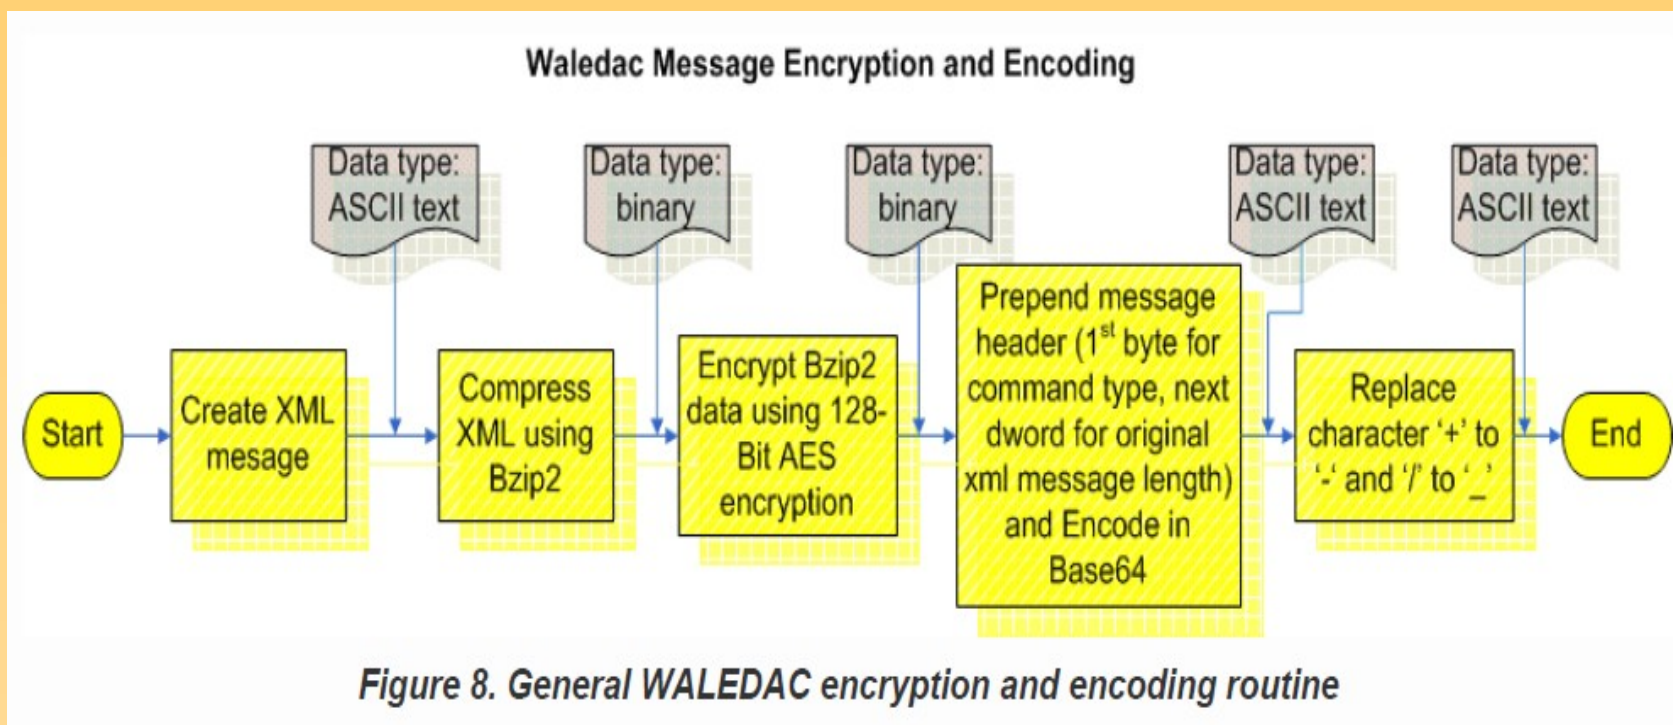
Waledac Message Encryption and Encoding

Data type: ASCII text

Data type: binary

Data type: binary

Data type: ASCII text

Data type: ASCII text

Start

Create XML mesage

Compress XML using Bzip2

Encrypt Bzip2 data using 128-Bit AES encryption

Prepend message header ($1^{st}$ byte for command type, next dword for original xml message length) and Encode in Base64

Replace character '+' to '-' and '/' to '_'

End

Figure 8. General WALEDAC encryption and encoding routine